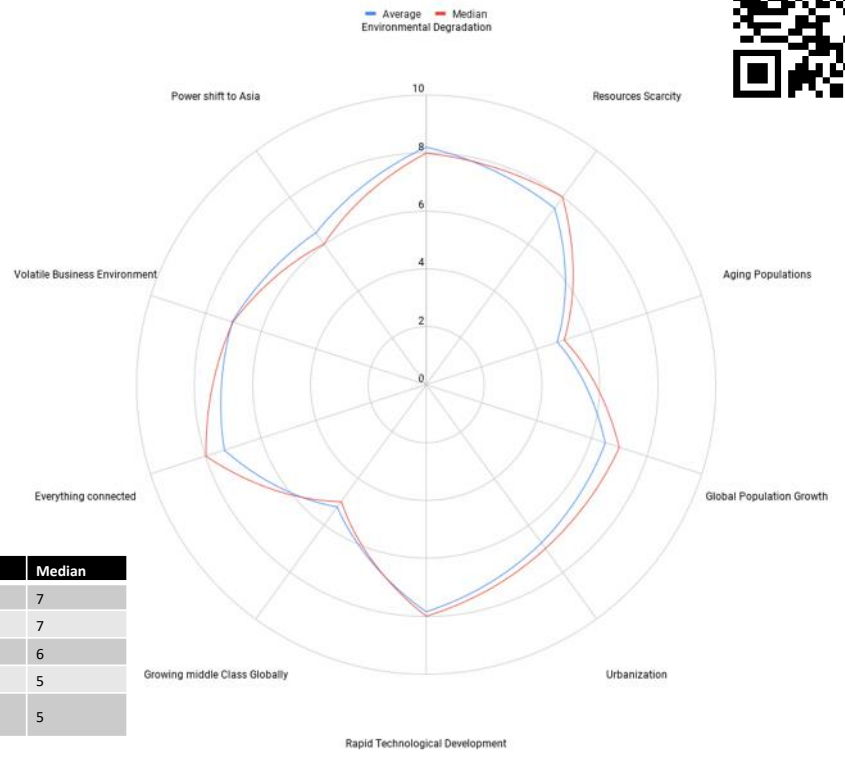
Average Median
Environmental Degradation

10
8
6
4
2
0

Power shift to Asia
Resources Scarcity
Volatile Business Environment
Aging Populations
Everything connected
Global Population Growth
Growing middle Class Globally
Urbanization
Rapid Technological Development

| Median |
|---|
| 7 |
| 7 |
| 6 |
| 5 |
| 5 |